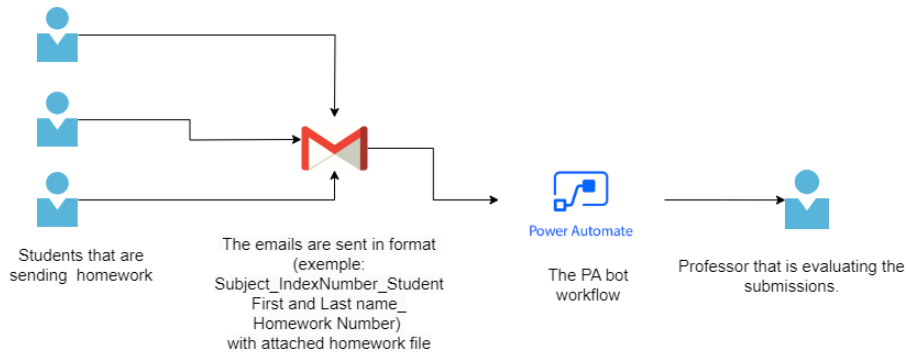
Students that are sending homework

The emails are sent in format (exemple: Subject_IndexNumber_Student First and Last name_ Homework Number) with attached homework file

Power Automate

The PA bot workflow

Professor that is evaluating the submissions.